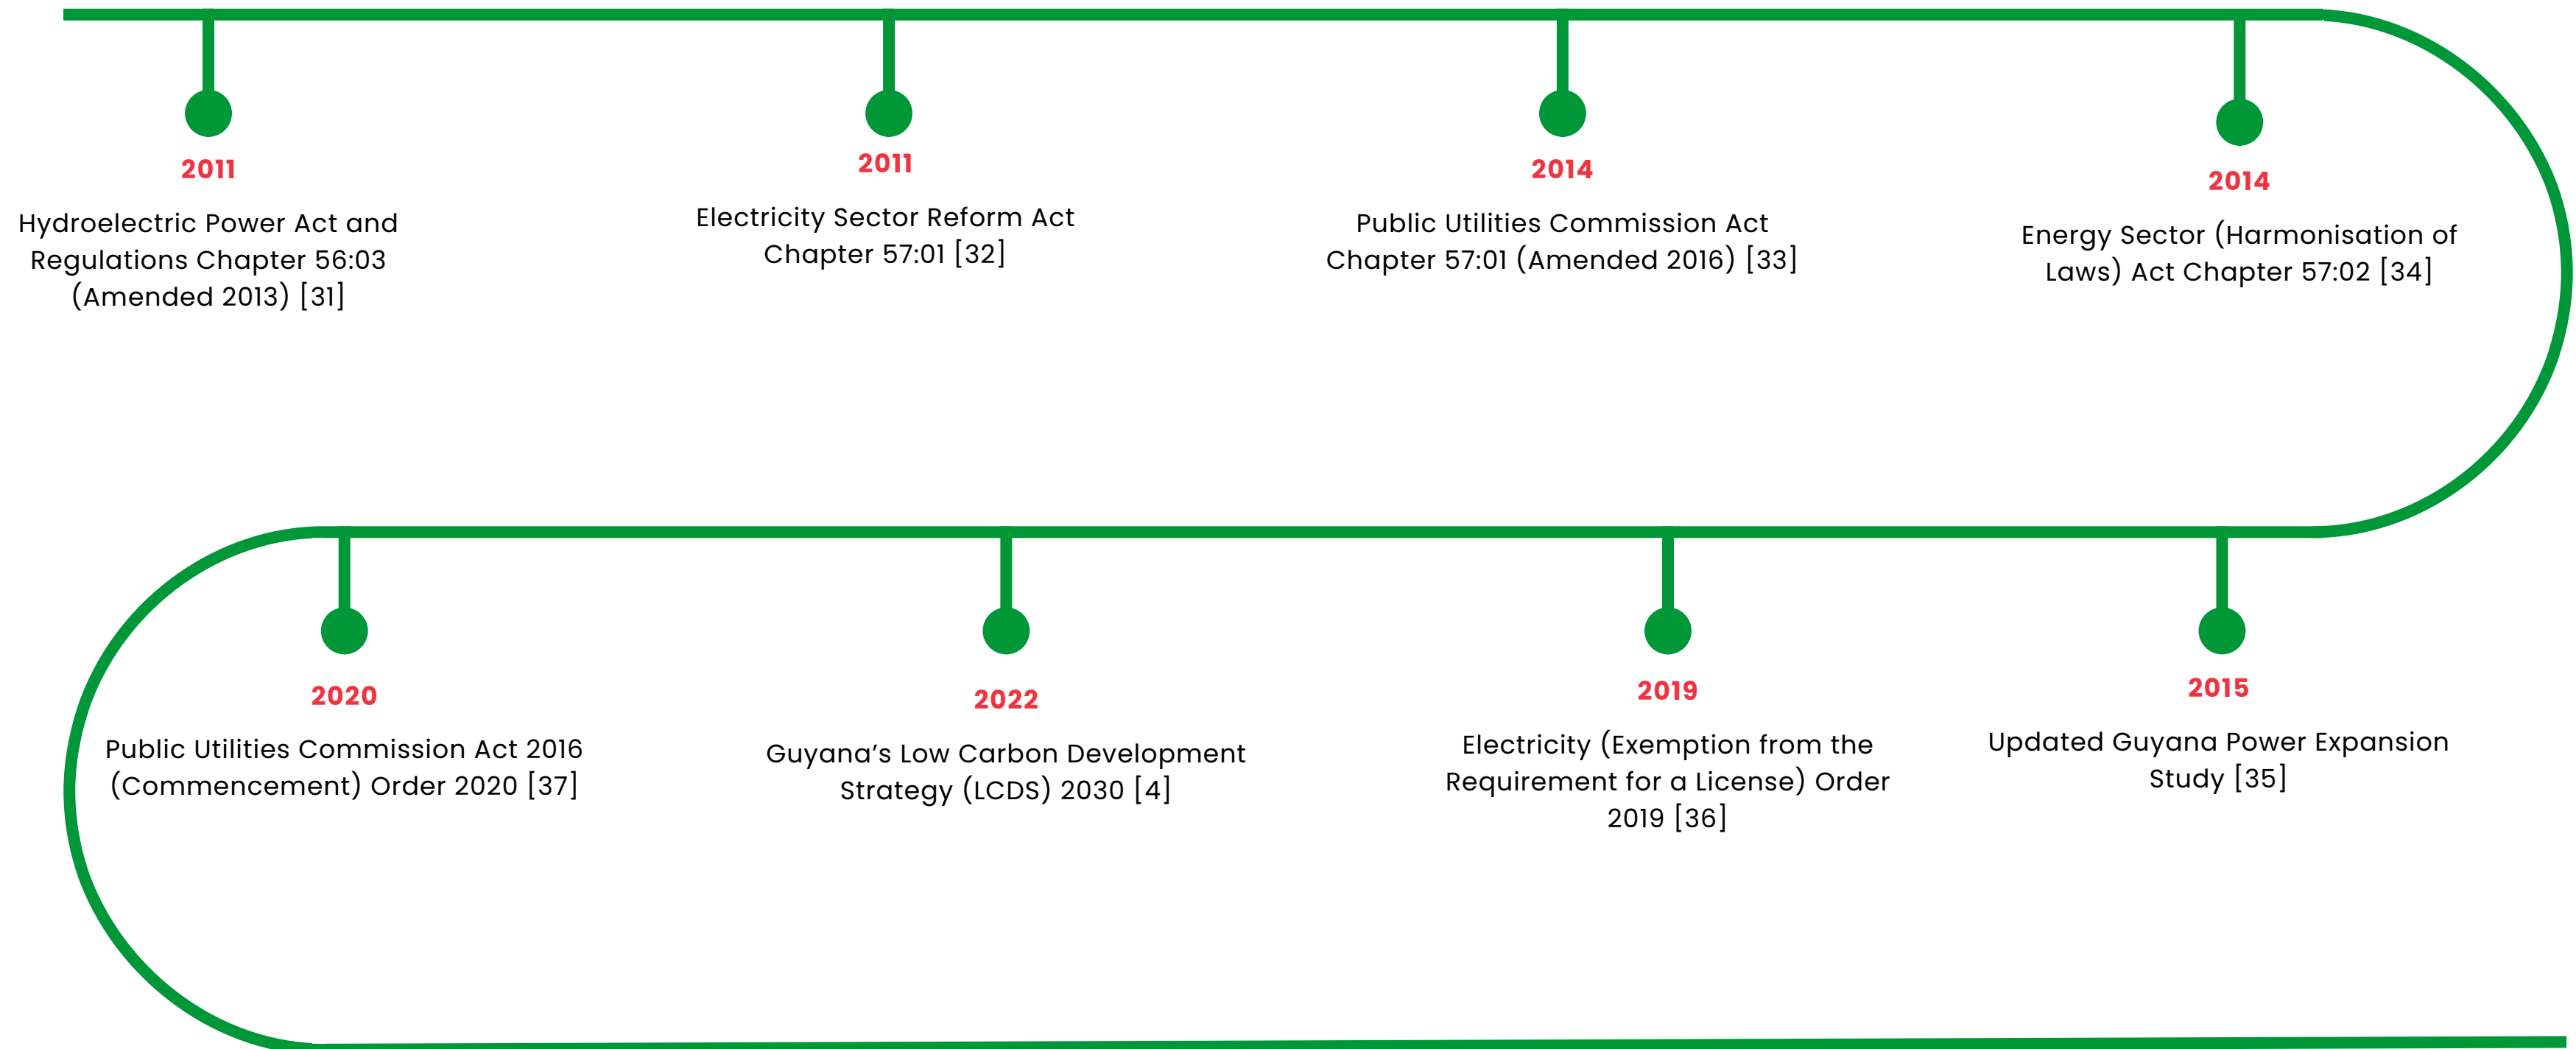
2011

Hydroelectric Power Act and Regulations Chapter 56:03 (Amended 2013) [31]

2011

Electricity Sector Reform Act Chapter 57:01 [32]

2014

Public Utilities Commission Act Chapter 57:01 (Amended 2016) [33]

2014

Energy Sector (Harmonisation of Laws) Act Chapter 57:02 [34]

2020

Public Utilities Commission Act 2016 (Commencement) Order 2020 [37]

2022

Guyana’s Low Carbon Development Strategy (LCDS) 2030 [4]

2019

Electricity (Exemption from the Requirement for a License) Order 2019 [36]

2015

Updated Guyana Power Expansion Study [35]